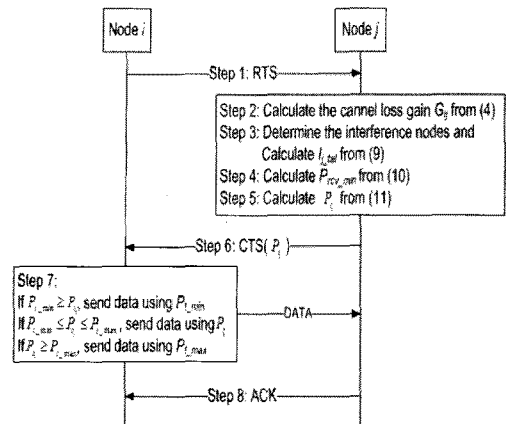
Node $i$

Node $j$

Step 1: RTS

Step 2: Calculate the cannel loss gain $G_{ij}$ from (4)
Step 3: Determine the interference nodes and Calculate $I_{k\_tol}$ from (9)
Step 4: Calculate $P_{rcv\_min}$ from (10)
Step 5: Calculate $P_{t}$ from (11)

Step 6: CTS( $P_{t}$ )

Step 7:
If $P_{t\_min} \geq P_{t}$, send data using $P_{t\_min}$
If $P_{t\_min} \leq P_{t} \leq P_{t\_max}$, send data using $P_{t}$
If $P_{t} \geq P_{t\_max}$, send data using $P_{t\_max}$

DATA

Step 8: ACK